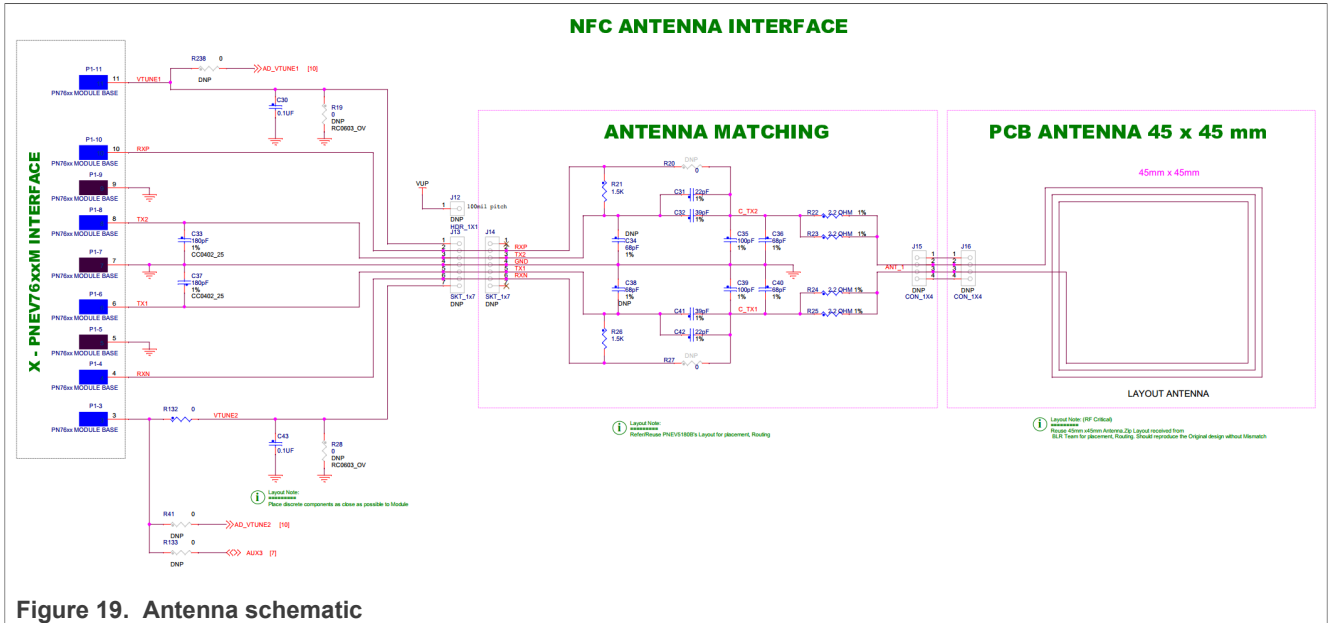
NFC ANTENNA INTERFACE

X - PNEV76xxM INTERFACE

P1-11
PN76xx MODULE BASE
11
VTUNE1
R238 0
DNP
AD_VTUNE1 [10]
C30
0.1UF
R19
0
DNP
RC0603_OV

P1-10
PN76xx MODULE BASE
10
RXP

P1-9
PN76xx MODULE BASE
9

P1-8
PN76xx MODULE BASE
8
TX2
C33
180pF
1%
CC0402_25

P1-7
PN76xx MODULE BASE
7
C37
180pF
1%
CC0402_25

P1-6
PN76xx MODULE BASE
6
TX1

P1-5
PN76xx MODULE BASE
5

P1-4
PN76xx MODULE BASE
4
RXN

P1-3
PN76xx MODULE BASE
3
R132 0
VTUNE2
C43
0.1UF
R28
0
DNP
RC0603_OV

Layout Note:
Place discrete components as close as possible to Module

R41 0
DNP
AD_VTUNE2 [10]
R133 0
DNP
AUX3 [7]

VUP
J12
1
DNP
HDR_1X1
100mil pitch
J13
1 2 3 4 5 6 7
SKT_1x7
DNP
J14
SKT_1x7
DNP

ANTENNA MATCHING

RXP
TX2
GND
TX1
RXN
R20 DNP 0
R21 1.5K
C31 22pF 1%
C32 39pF 1%
C_TX2
C34 DNP 68pF 1%
C35 100pF 1%
C36 68pF 1%
R22 2.2 OHM 1%
R23 2.2 OHM 1%
C38 68pF 1% DNP
C39 100pF 1%
C40 68pF 1%
C41 39pF 1%
C_TX1
C42 22pF 1%
R24 2.2 OHM 1%
R25 2.2 OHM 1%
R26 1.5K
R27 DNP 0

Layout Note:
Refer/Reuse PNEV5180B's Layout for placement, Routing

PCB ANTENNA 45 x 45 mm

45mm x 45mm
ANT_1
J15
DNP
CON_1X4
J16
DNP
CON_1X4
LAYOUT ANTENNA

Layout Note: (RF Critical)
Reuse 45mm x45mm Antenna.Zip Layout received from BLR Team for placement, Routing. Should reproduce the Original design without Mismatch

Figure 19. Antenna schematic